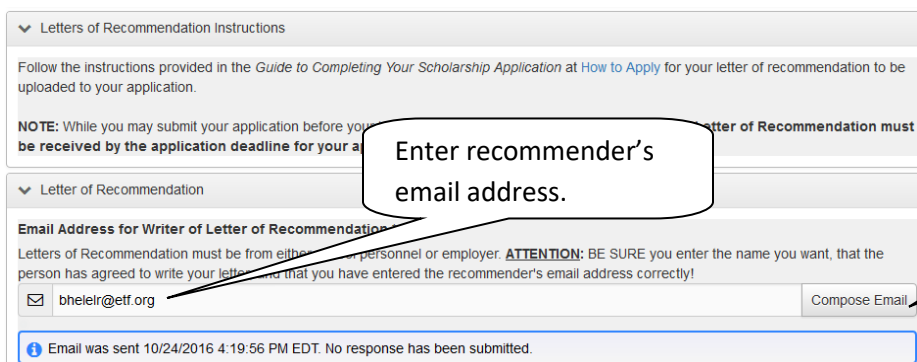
Letters of Recommendation Instructions

Follow the instructions provided in the Guide to Completing Your Scholarship Application at How to Apply for your letter of recommendation to be uploaded to your application.

NOTE: While you may submit your application before you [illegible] Letter of Recommendation must be received by the application deadline for your ap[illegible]

Enter recommender's email address.

Letter of Recommendation

Email Address for Writer of Letter of Recommendation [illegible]

Letters of Recommendation must be from either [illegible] personnel or employer. ATTENTION: BE SURE you enter the name you want, that the person has agreed to write your letter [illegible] and that you have entered the recommender's email address correctly!

bhelelr@etf.org

Compose Email

Email was sent 10/24/2016 4:19:56 PM EDT. No response has been submitted.